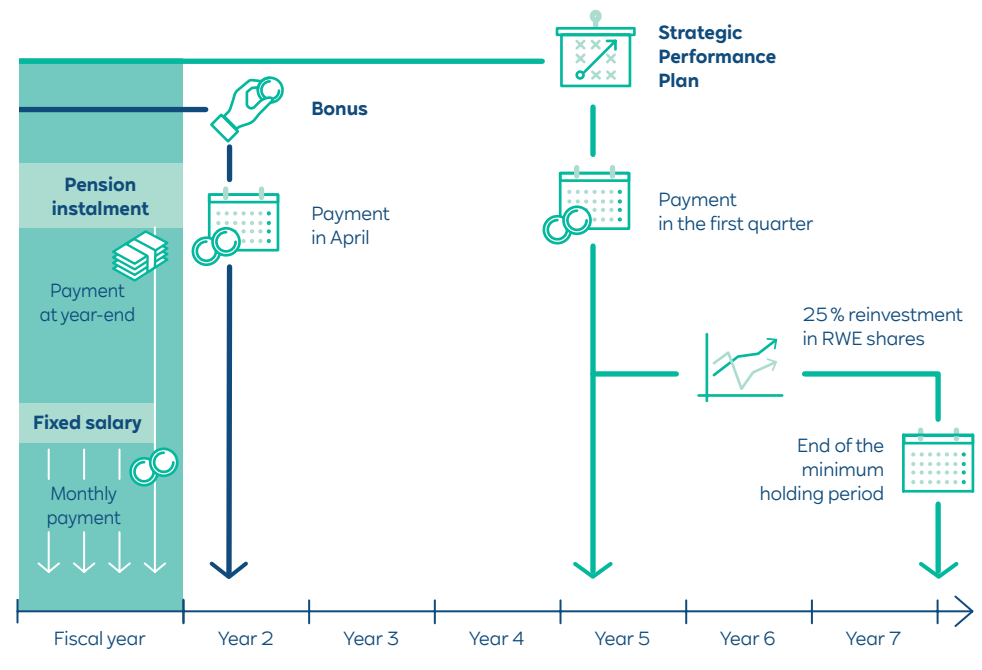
Strategic Performance Plan

Bonus

Pension instalment

Payment at year-end

Payment in April

Payment in the first quarter

25 % reinvestment in RWE shares

Fixed salary

Monthly payment

End of the minimum holding period

Fiscal year | Year 2 | Year 3 | Year 4 | Year 5 | Year 6 | Year 7